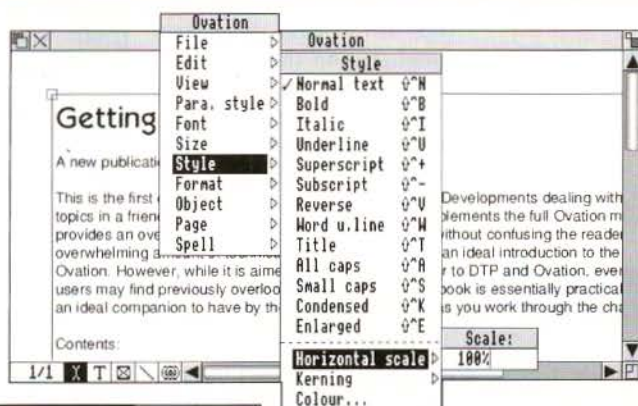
Ovation
File
Edit
View
Para. style
Font
Size
Style
Format
Object
Page
Spell

Ovation

Style
✓ Normal text ⇧^N
Bold ⇧^B
Italic ⇧^I
Underline ⇧^U
Superscript ⇧^+
Subscript ⇧^-
Reverse ⇧^V
Word u.line ⇧^W
Title ⇧^T
All caps ⇧^A
Small caps ⇧^S
Condensed ⇧^K
Enlarged ⇧^E
Horizontal scale
Kerning
Colour...

Getting

A new publicati

This is the first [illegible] Developments dealing with topics in a frien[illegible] plements the full Ovation m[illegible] provides an ove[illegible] ithout confusing the reade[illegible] overwhelming a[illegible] an ideal introduction to the Ovation. However, while it is aime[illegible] r to DTP and Ovation, eve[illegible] users may find previously overlo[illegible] book is essentially practica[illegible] an ideal companion to have by th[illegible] s you work through the ch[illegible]

Contents:

Scale:
100%

1/1